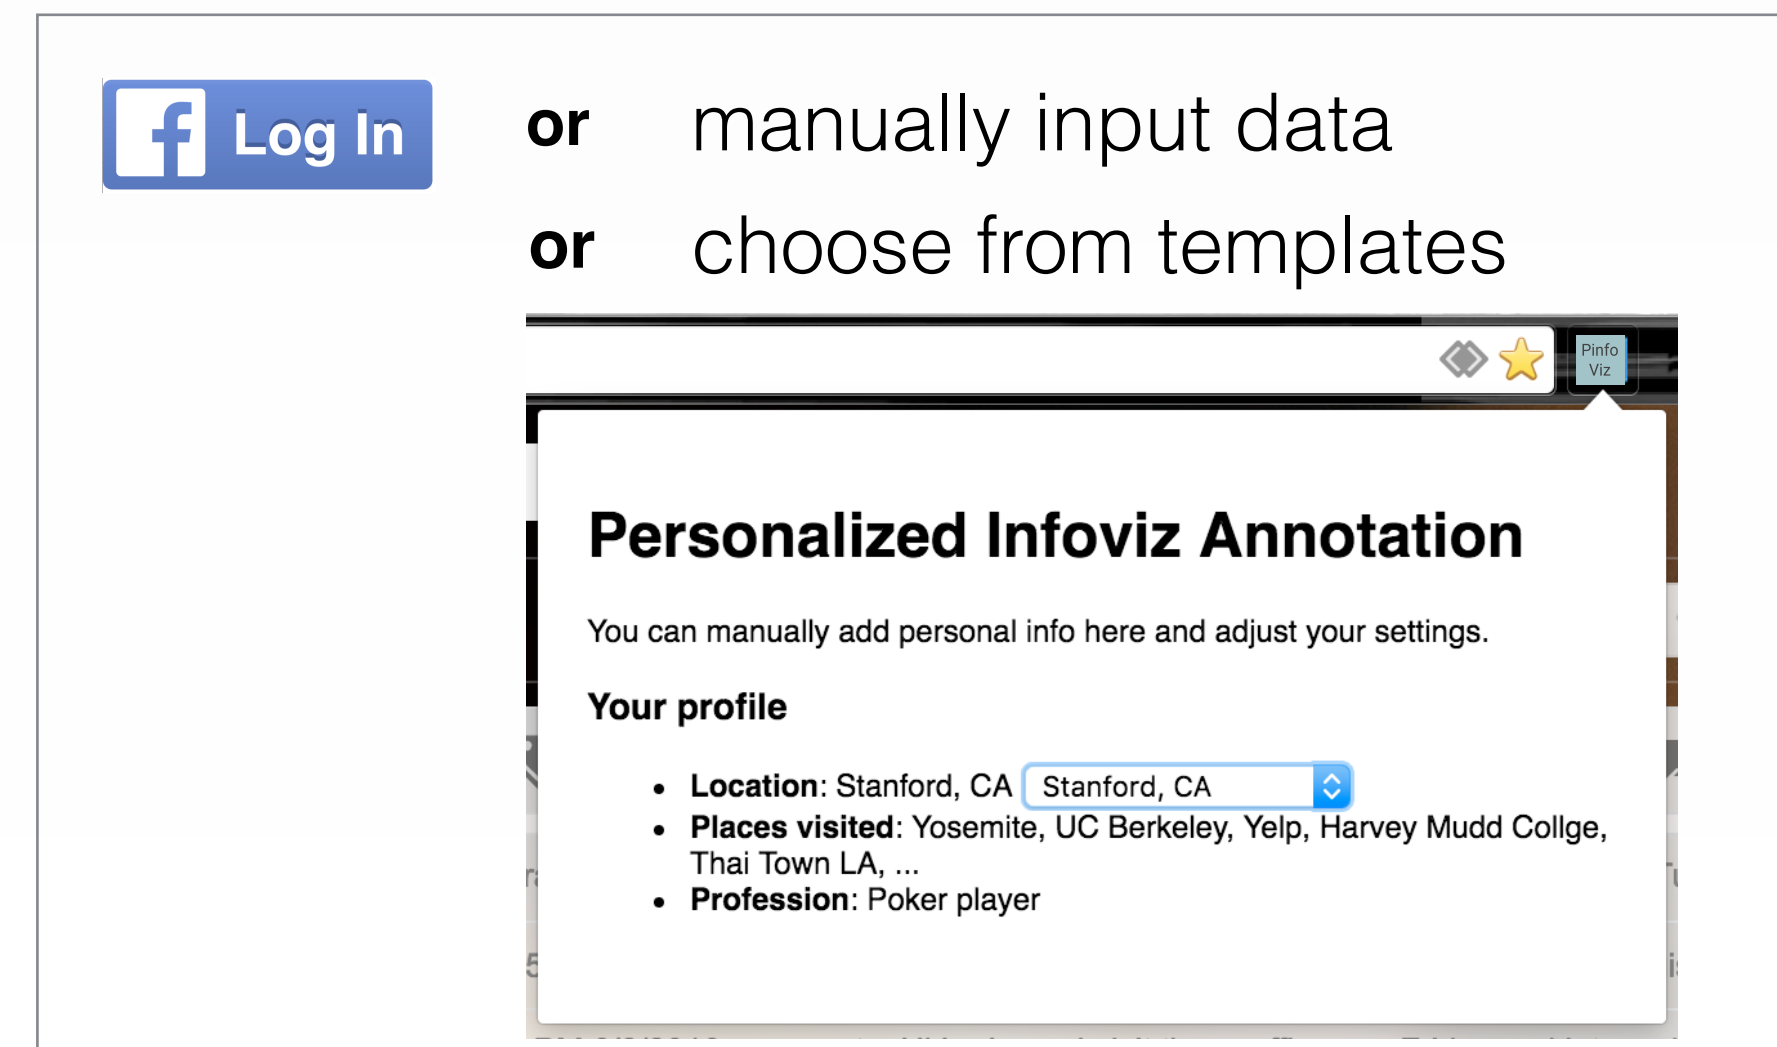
Log In

or manually input data

or choose from templates

Pinfo Viz

Personalized Infoviz Annotation

You can manually add personal info here and adjust your settings.

Your profile

- **Location**: Stanford, CA Stanford, CA
- **Places visited**: Yosemite, UC Berkeley, Yelp, Harvey Mudd Collge, Thai Town LA, ...
- **Profession**: Poker player